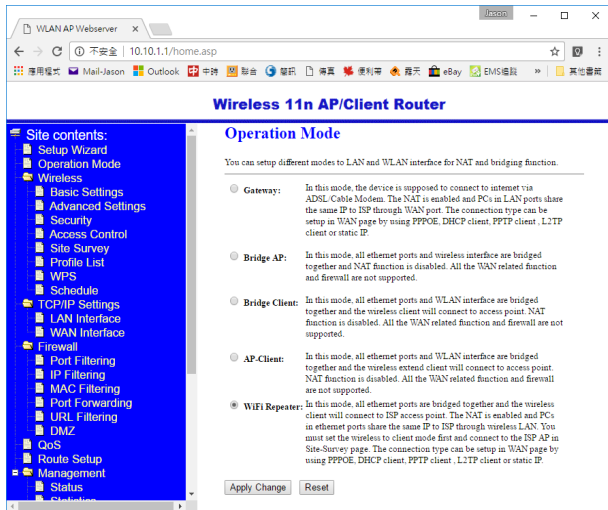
WLAN AP Webserver ×

Jason

不安全 | 10.10.1.1/home.asp

應用程式 Mail-Jason Outlook 中時 聯合 蘋果 傳真 便利哥 露天 eBay EMS追蹤 » 其他書籤

Wireless 11n AP/Client Router

Site contents:
Setup Wizard
Operation Mode
Wireless
Basic Settings
Advanced Settings
Security
Access Control
Site Survey
Profile List
WPS
Schedule
TCP/IP Settings
LAN Interface
WAN Interface
Firewall
Port Filtering
IP Filtering
MAC Filtering
Port Forwarding
URL Filtering
DMZ
QoS
Route Setup
Management
Status
Statistics

Operation Mode

You can setup different modes to LAN and WLAN interface for NAT and bridging function.

Gateway: In this mode, the device is supposed to connect to internet via ADSL/Cable Modem. The NAT is enabled and PCs in LAN ports share the same IP to ISP through WAN port. The connection type can be setup in WAN page by using PPPOE, DHCP client, PPTP client , L2TP client or static IP.

Bridge AP: In this mode, all ethernet ports and wireless interface are bridged together and NAT function is disabled. All the WAN related function and firewall are not supported.

Bridge Client: In this mode, all ethernet ports and WLAN interface are bridged together and the wireless client will connect to access point. NAT function is disabled. All the WAN related function and firewall are not supported.

AP-Client: In this mode, all ethernet ports and WLAN interface are bridged together and the wireless extend client will connect to access point. NAT function is disabled. All the WAN related function and firewall are not supported.

WiFi Repeater: In this mode, all ethernet ports are bridged together and the wireless client will connect to ISP access point. The NAT is enabled and PCs in ethernet ports share the same IP to ISP through wireless LAN. You must set the wireless to client mode first and connect to the ISP AP in Site-Survey page. The connection type can be setup in WAN page by using PPPOE, DHCP client, PPTP client , L2TP client or static IP.

Apply Change Reset